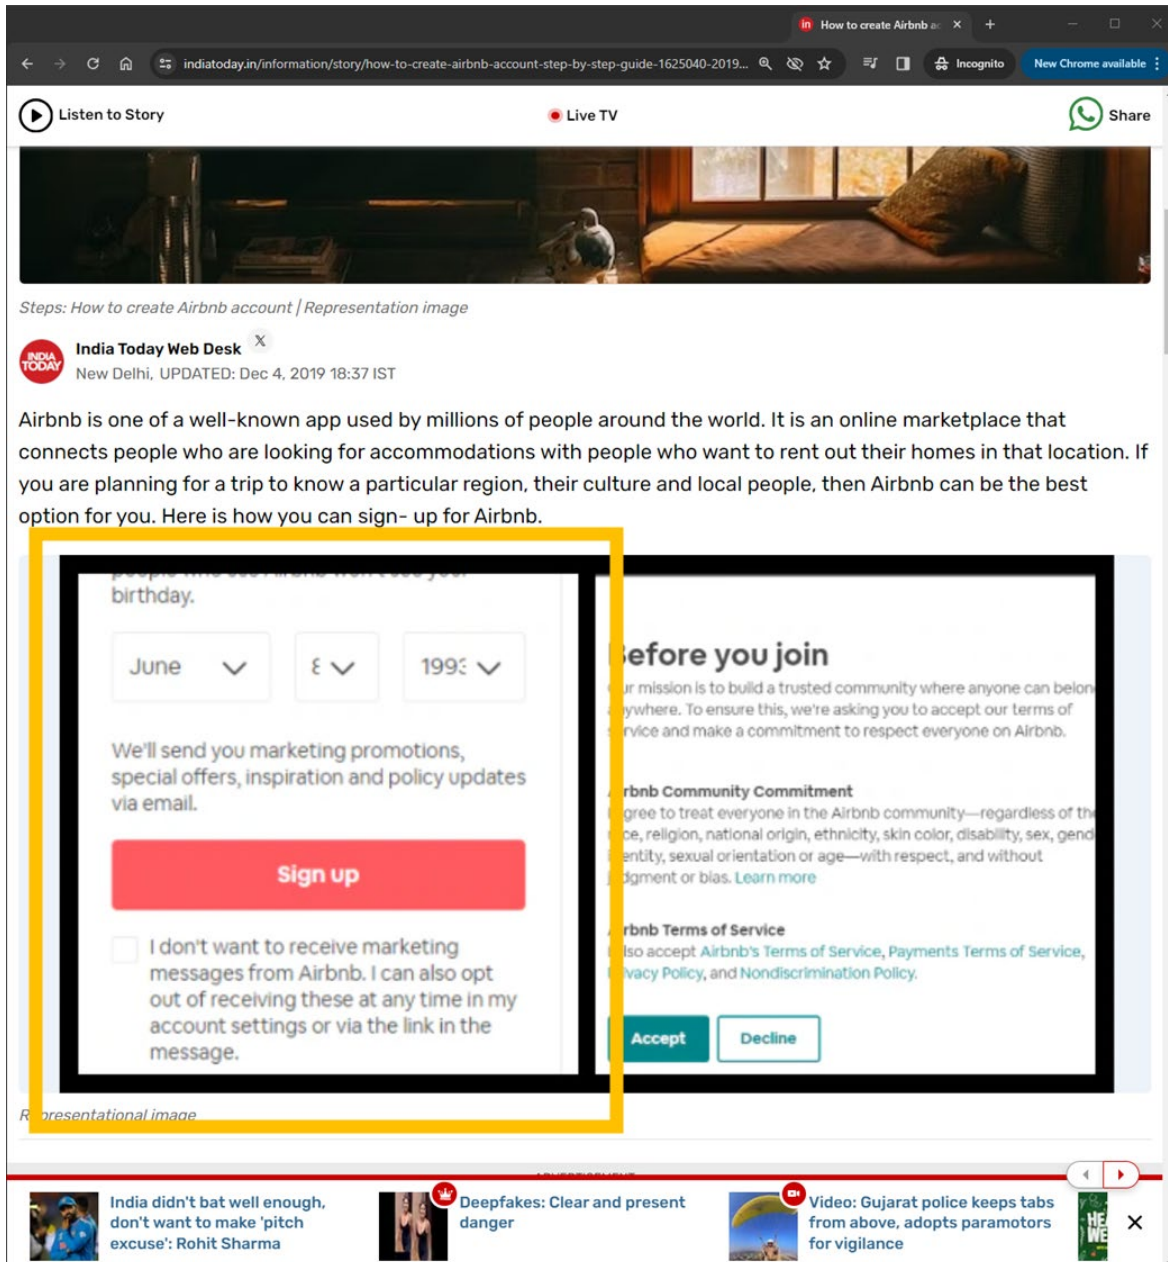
How to create Airbnb ac ×

indiatoday.in/information/story/how-to-create-airbnb-account-step-by-step-guide-1625040-2019...

Incognito

New Chrome available

Listen to Story

Live TV

Share

Steps: How to create Airbnb account | Representation image

India Today Web Desk

New Delhi, UPDATED: Dec 4, 2019 18:37 IST

Airbnb is one of a well-known app used by millions of people around the world. It is an online marketplace that connects people who are looking for accommodations with people who want to rent out their homes in that location. If you are planning for a trip to know a particular region, their culture and local people, then Airbnb can be the best option for you. Here is how you can sign- up for Airbnb.

birthday.

June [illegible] 199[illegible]

We'll send you marketing promotions, special offers, inspiration and policy updates via email.

Sign up

I don't want to receive marketing messages from Airbnb. I can also opt out of receiving these at any time in my account settings or via the link in the message.

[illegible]efore you join

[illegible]r mission is to build a trusted community where anyone can belon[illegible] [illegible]ywhere. To ensure this, we're asking you to accept our terms of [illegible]rvice and make a commitment to respect everyone on Airbnb.

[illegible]rbnb Community Commitment

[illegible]gree to treat everyone in the Airbnb community—regardless of th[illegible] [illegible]ce, religion, national origin, ethnicity, skin color, disability, sex, gend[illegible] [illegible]entity, sexual orientation or age—with respect, and without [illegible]dgment or bias. Learn more

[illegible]rbnb Terms of Service

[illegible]lso accept Airbnb's Terms of Service, Payments Terms of Service, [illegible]vacy Policy, and Nondiscrimination Policy.

Accept Decline

R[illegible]presentational image

India didn't bat well enough, don't want to make 'pitch excuse': Rohit Sharma

Deepfakes: Clear and present danger

Video: Gujarat police keeps tabs from above, adopts paramotors for vigilance